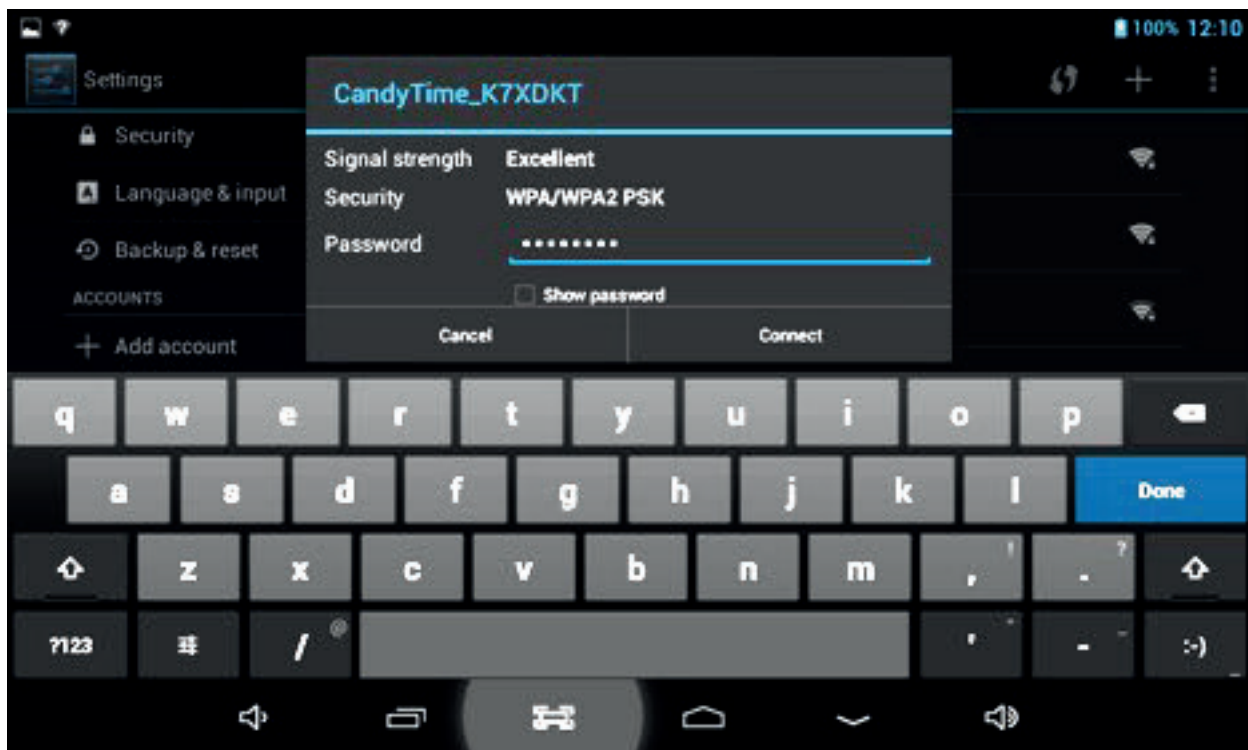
100% 12:10

Settings

Security

Language & input

Backup & reset

ACCOUNTS

+ Add account

CandyTime_K7XDKT

Signal strength Excellent
Security WPA/WPA2 PSK
Password •••••••••

Show password

Cancel
Connect

q w e r t y u i o p
a s d f g h j k l Done
z x c v b n m , ! . ?
?123 / @ ' - :-)